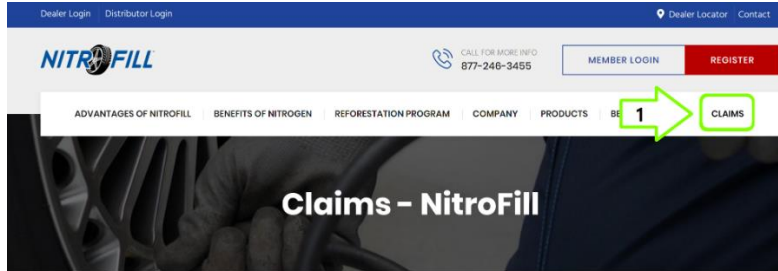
Dealer Login Distributor Login

Dealer Locator Contact

NITROFILL

CALL FOR MORE INFO
877-246-3455

MEMBER LOGIN

REGISTER

ADVANTAGES OF NITROFILL | BENEFITS OF NITROGEN | REFORESTATION PROGRAM | COMPANY | PRODUCTS | BE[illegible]

1

CLAIMS

Claims - NitroFill